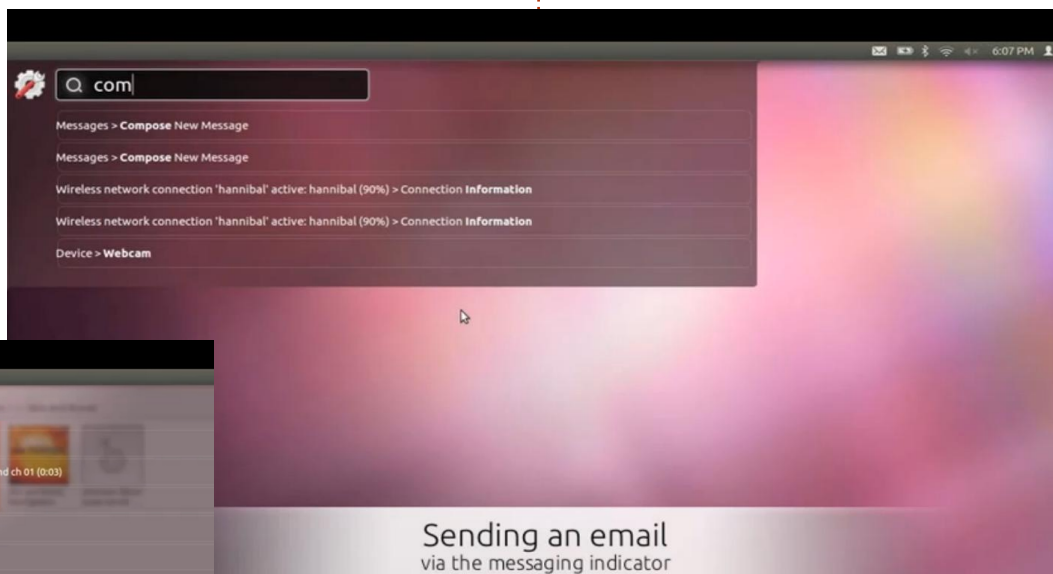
6:07 PM

com

Messages > Compose New Message

Messages > Compose New Message

Wireless network connection 'hannibal' active: hannibal (90%) > Connection Information

Wireless network connection 'hannibal' active: hannibal (90%) > Connection Information

Device > Webcam

nd ch 01 (0:03)

Sending an email
via the messaging indicator